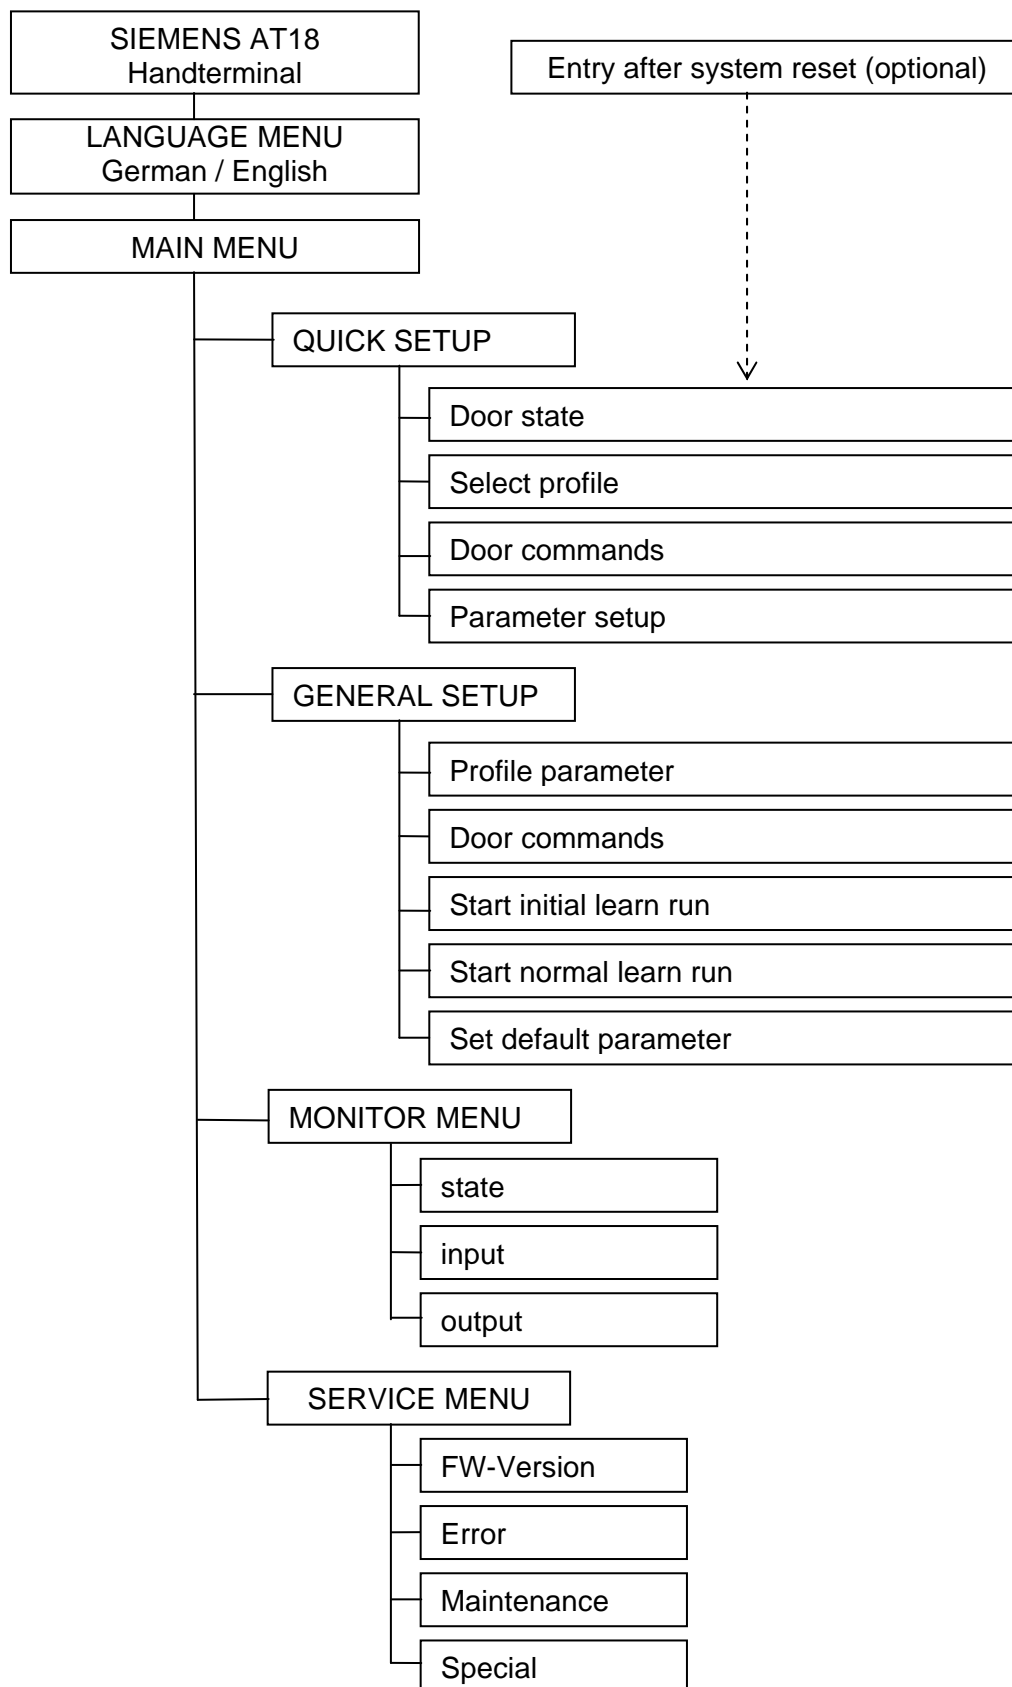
SIEMENS AT18
Handterminal

Entry after system reset (optional)

LANGUAGE MENU
German / English

MAIN MENU

QUICK SETUP

Door state

Select profile

Door commands

Parameter setup

GENERAL SETUP

Profile parameter

Door commands

Start initial learn run

Start normal learn run

Set default parameter

MONITOR MENU

state

input

output

SERVICE MENU

FW-Version

Error

Maintenance

Special